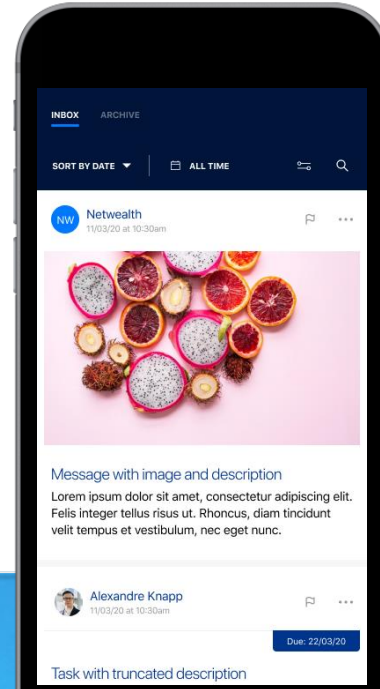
INBOX ARCHIVE

SORT BY DATE ALL TIME

NW Netwealth
11/03/20 at 10:30am

Message with image and description
Lorem ipsum dolor sit amet, consectetur adipiscing elit. Felis integer tellus risus ut. Rhoncus, diam tincidunt velit tempus et vestibulum, nec eget nunc.

Alexandre Knapp
11/03/20 at 10:30am

Due: 22/03/20

Task with truncated description